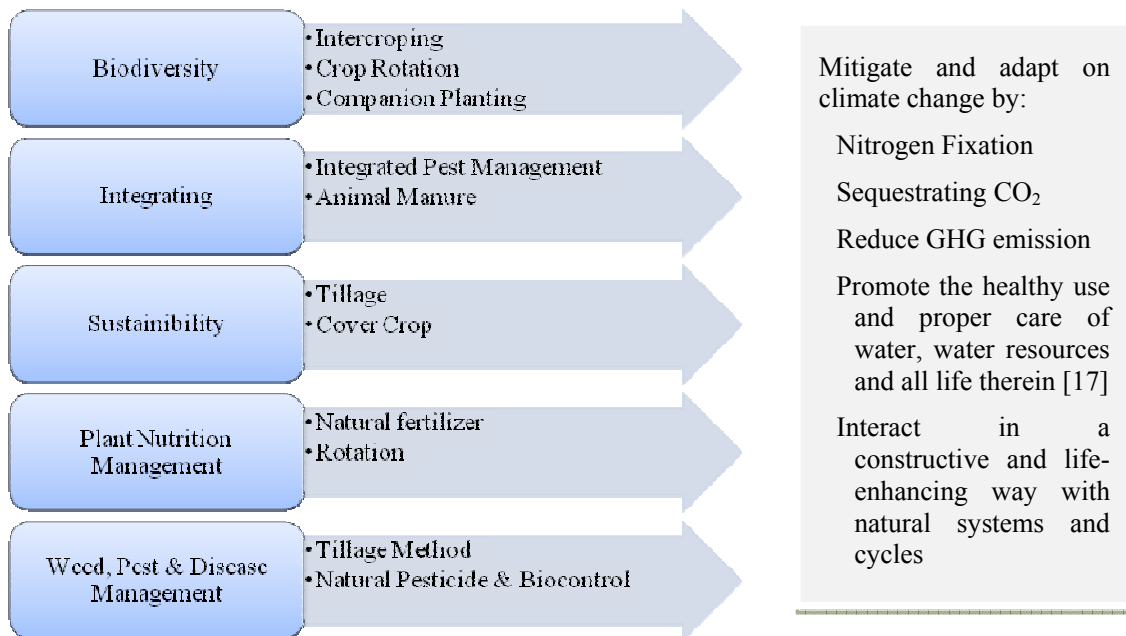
Biodiversity

- Intercroping
- Crop Rotation
- Companion Planting

Integrating

- Integrated Pest Management
- Animal Manure

Sustainibility

- Tillage
- Cover Crop

Plant Nutrition Management

- Natural fertilizer
- Rotation

Weed, Pest & Disease Management

- Tillage Method
- Natural Pesticide & Biocontrol

Mitigate and adapt on climate change by:

Nitrogen Fixation

Sequestrating $CO_2$

Reduce GHG emission

Promote the healthy use and proper care of water, water resources and all life therein [17]

Interact in a constructive and life-enhancing way with natural systems and cycles